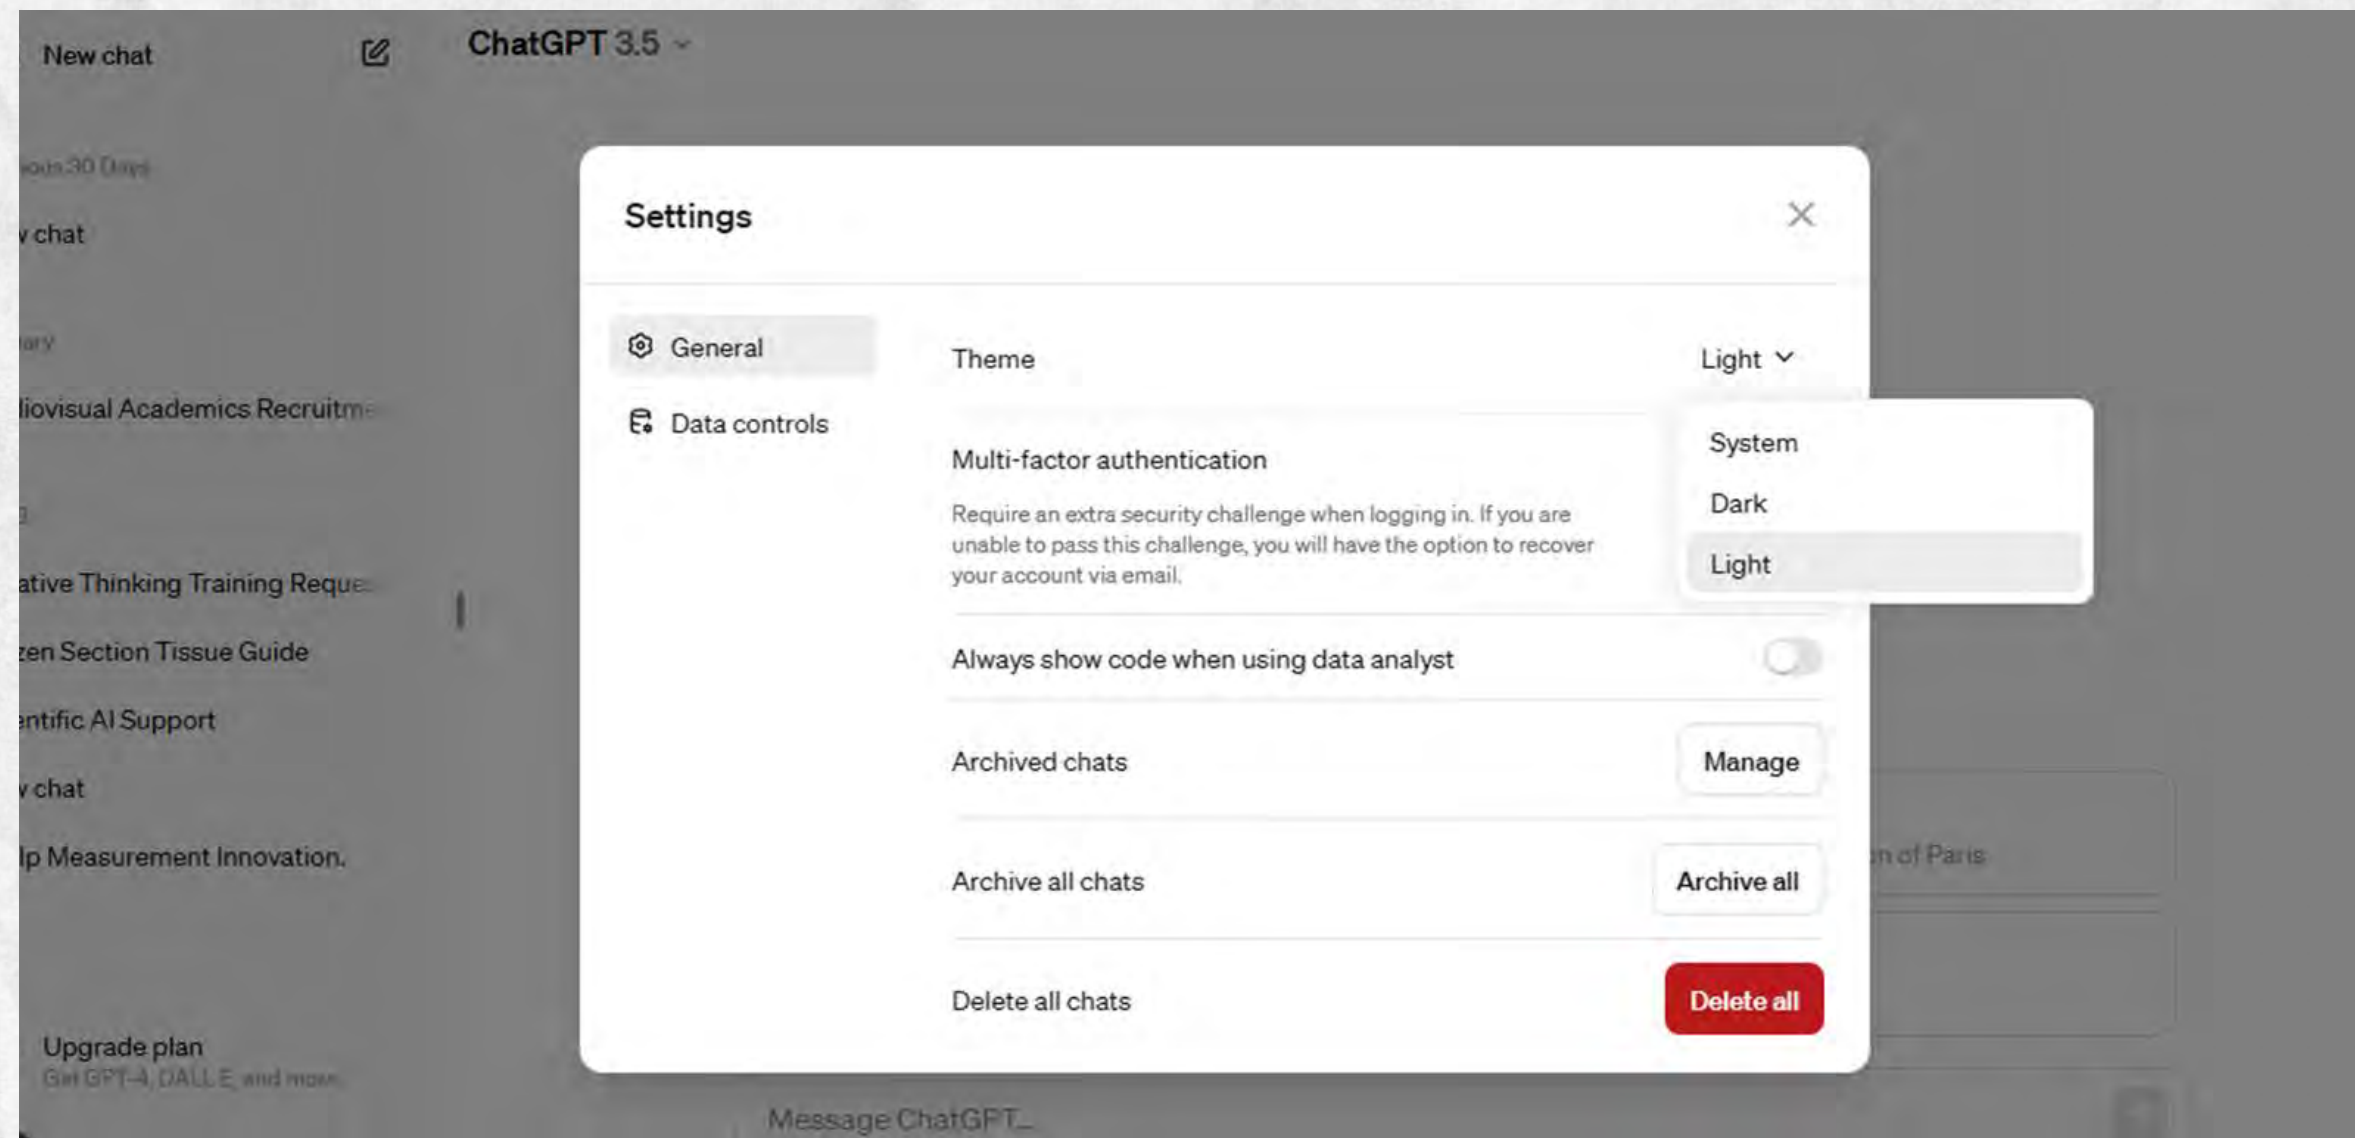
New chat

ChatGPT 3.5

ious 30 Days

v chat

iary

liovisual Academics Recruitm

ative Thinking Training Reque

zen Section Tissue Guide

ntific AI Support

v chat

lp Measurement Innovation.

Upgrade plan
Get GPT-4, DALL·E, and more

Settings

General

Data controls

Theme

Light

System

Dark

Light

Multi-factor authentication

Require an extra security challenge when logging in. If you are unable to pass this challenge, you will have the option to recover your account via email.

Always show code when using data analyst

Archived chats

Manage

Archive all chats

Archive all

Delete all chats

Delete all

n of Paris

Message ChatGPT...